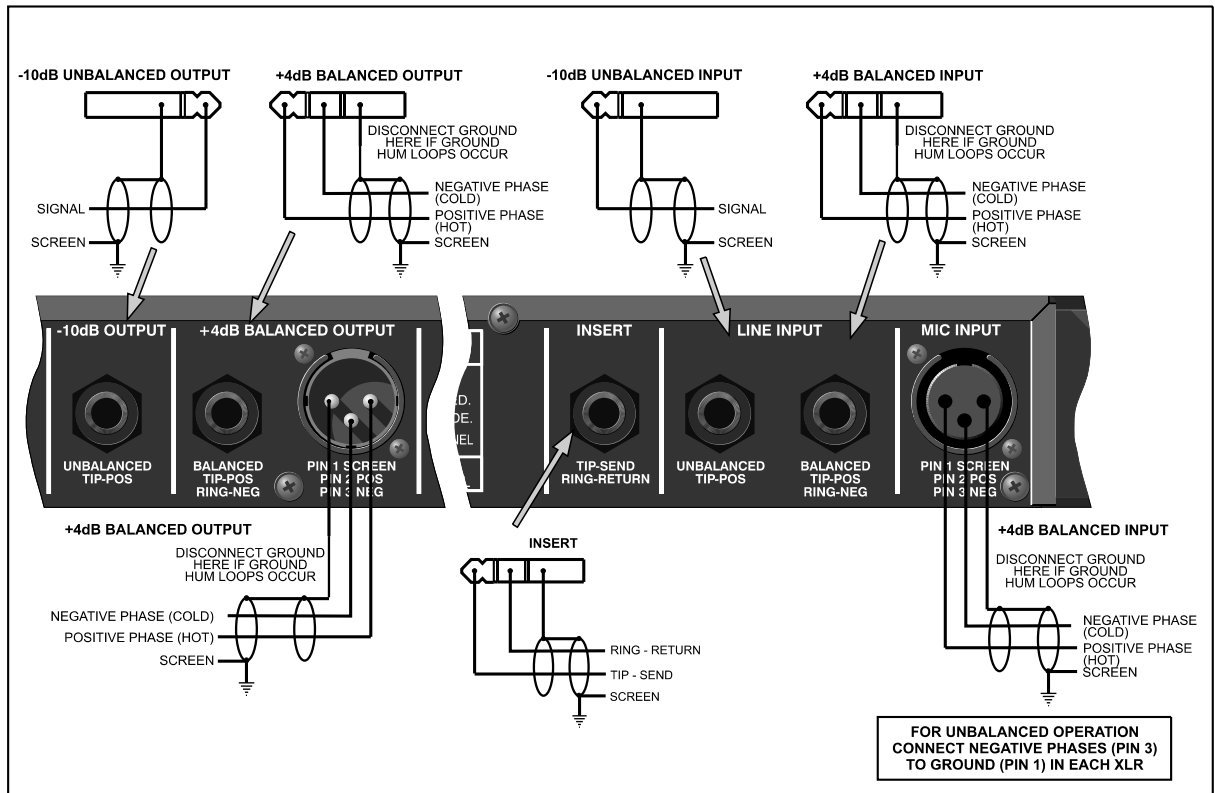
-10dB UNBALANCED OUTPUT

+4dB BALANCED OUTPUT

DISCONNECT GROUND HERE IF GROUND HUM LOOPS OCCUR

SIGNAL

SCREEN

NEGATIVE PHASE (COLD)

POSITIVE PHASE (HOT)

SCREEN

-10dB UNBALANCED INPUT

SIGNAL

SCREEN

+4dB BALANCED INPUT

DISCONNECT GROUND HERE IF GROUND HUM LOOPS OCCUR

NEGATIVE PHASE (COLD)

POSITIVE PHASE (HOT)

SCREEN

-10dB OUTPUT

+4dB BALANCED OUTPUT

UNBALANCED TIP-POS

BALANCED TIP-POS RING-NEG

PIN 1 SCREEN PIN 2 POS PIN 3 NEG

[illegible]D. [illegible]DE. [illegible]NEL

INSERT

TIP-SEND RING-RETURN

LINE INPUT

UNBALANCED TIP-POS

BALANCED TIP-POS RING-NEG

MIC INPUT

PIN 1 SCREEN PIN 2 POS PIN 3 NEG

+4dB BALANCED OUTPUT

DISCONNECT GROUND HERE IF GROUND HUM LOOPS OCCUR

NEGATIVE PHASE (COLD)

POSITIVE PHASE (HOT)

SCREEN

INSERT

RING - RETURN

TIP - SEND

SCREEN

+4dB BALANCED INPUT

DISCONNECT GROUND HERE IF GROUND HUM LOOPS OCCUR

NEGATIVE PHASE (COLD)

POSITIVE PHASE (HOT)

SCREEN

FOR UNBALANCED OPERATION CONNECT NEGATIVE PHASES (PIN 3) TO GROUND (PIN 1) IN EACH XLR